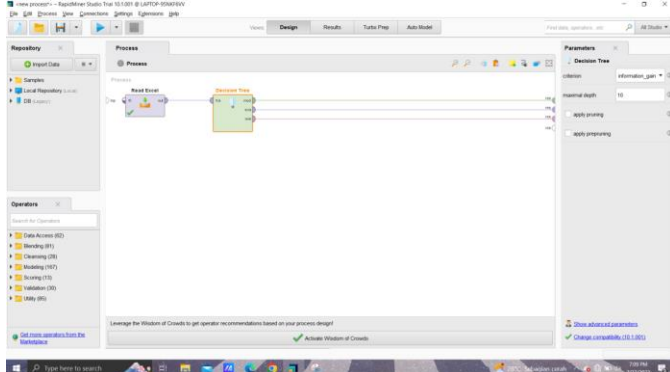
<new process> – RapidMiner Studio Trial 10.1.001 @ LAPTOP-95NKF6VV

File Edit Process View Connections Settings Extensions Help

Views: Design Results Turbo Prep Auto Model

Find data, operators...etc All Studio

Repository

Import Data

Samples
Local Repository (Local)
DB (Legacy)

Process

Process

Process

Read Excel

Decision Tree

inp

out

tra mod

exa

wei

res

res

res

res

Operators

Search for Operators

Data Access (62)
Blending (81)
Cleansing (28)
Modeling (167)
Scoring (13)
Validation (30)
Utility (85)

Get more operators from the Marketplace

Leverage the Wisdom of Crowds to get operator recommendations based on your process design!

Activate Wisdom of Crowds

Parameters

Decision Tree

criterion information_gain

maximal depth 10

apply pruning

apply prepruning

Show advanced parameters

Change compatibility (10.1.001)

Type here to search

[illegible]

7:00 PM